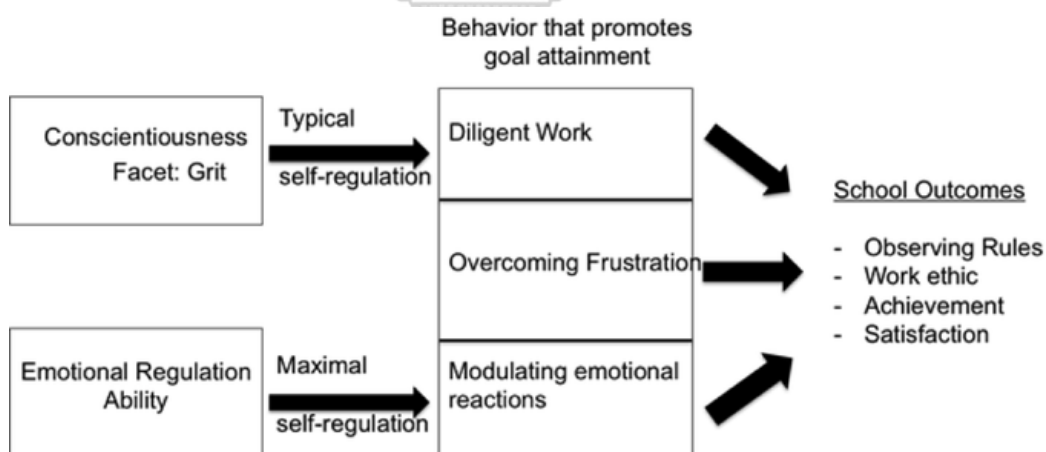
Behavior that promotes goal attainment

Conscientiousness
Facet: Grit

Typical
self-regulation

Diligent Work

Overcoming Frustration

Modulating emotional reactions

Emotional Regulation Ability

Maximal
self-regulation

School Outcomes

- Observing Rules
- Work ethic
- Achievement
- Satisfaction